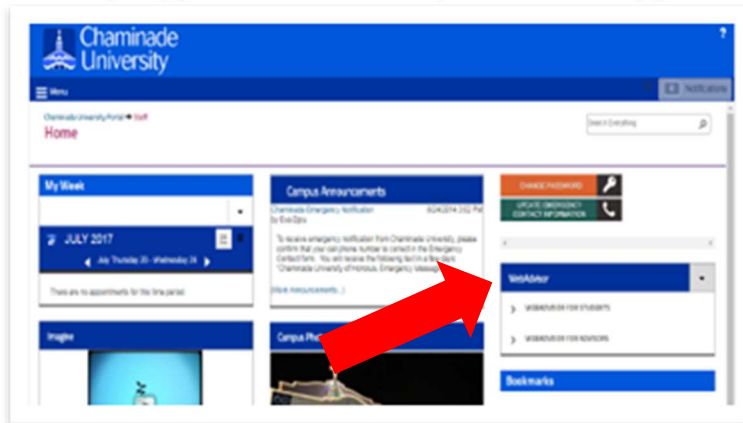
Chaminade University

?

Menu

Notification

Chaminade University Portal ▸ Staff

Home

Search Everything

My Week

JULY 2017

July Thursday 20 - Wednesday 26

There are no appointments for this time period.

Images

Campus Announcements

Chaminade Emergency Notification
by Eva Ogou

8/24/2014 2:02 PM

To receive emergency notification from Chaminade University, please confirm that your cell phone number is correct in the Emergency Contact form. You will receive the following text in a few days: "Chaminade University of Honolulu Emergency Message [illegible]

(More Announcements...)

Campus Ph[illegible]

CHANGE PASSWORD

UPDATE EMERGENCY CONTACT INFORMATION

WebAdvisor

WEBADVISOR FOR STUDENTS

WEBADVISOR FOR ADVISORS

Bookmarks